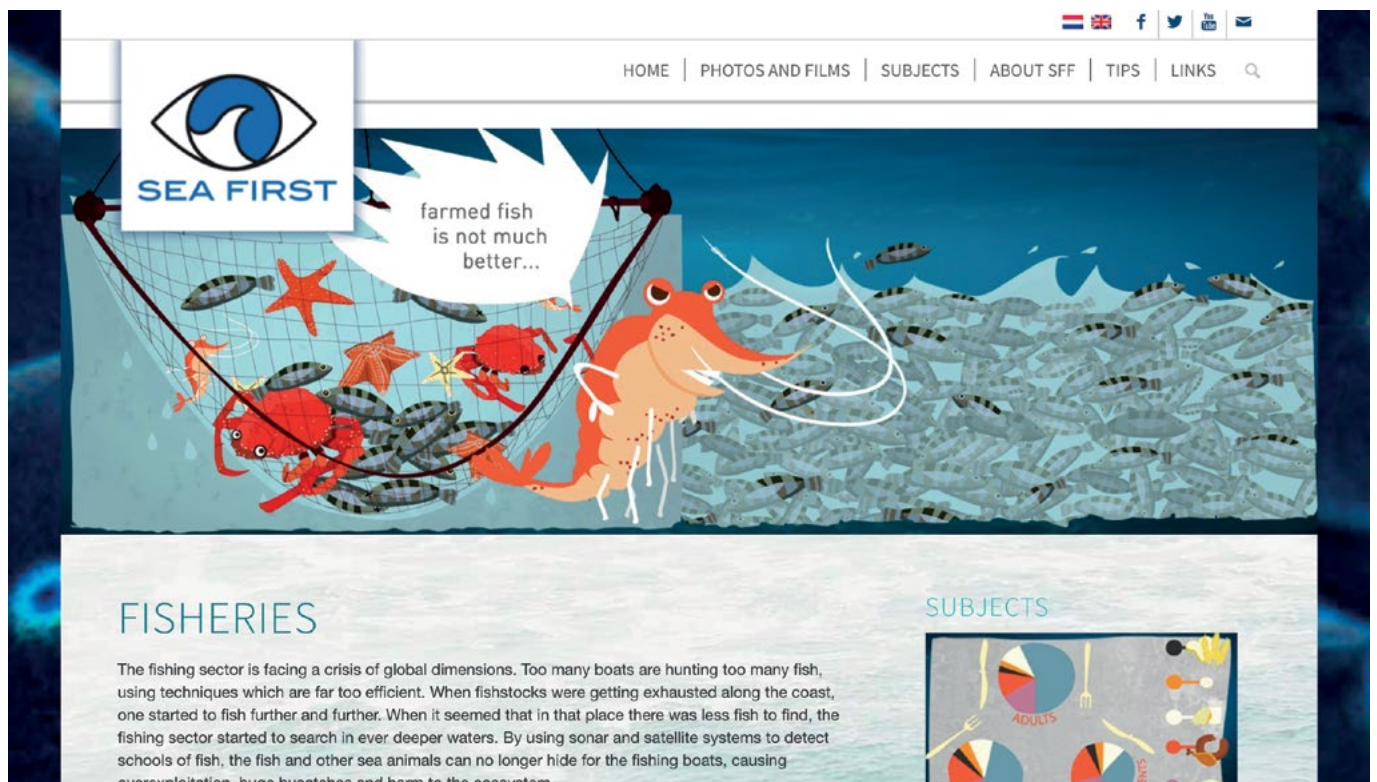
HOME | PHOTOS AND FILMS | SUBJECTS | ABOUT SFF | TIPS | LINKS

SEA FIRST

farmed fish is not much better...

FISHERIES

The fishing sector is facing a crisis of global dimensions. Too many boats are hunting too many fish, using techniques which are far too efficient. When fishstocks were getting exhausted along the coast, one started to fish further and further. When it seemed that in that place there was less fish to find, the fishing sector started to search in ever deeper waters. By using sonar and satellite systems to detect schools of fish, the fish and other sea animals can no longer hide for the fishing boats, causing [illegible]

SUBJECTS

ADULTS